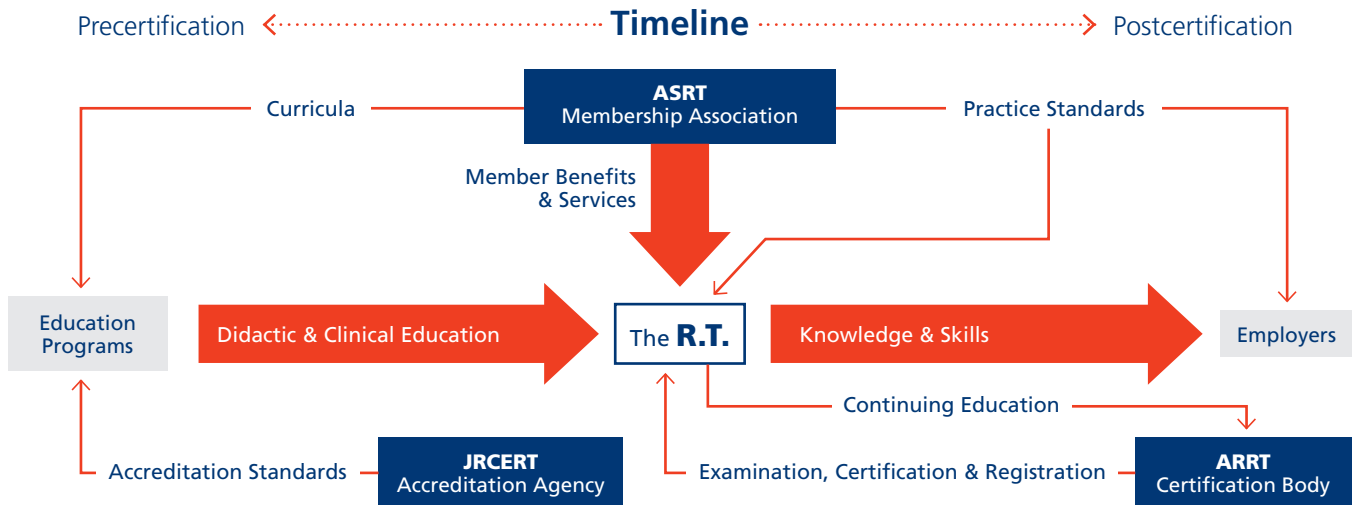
Precertification Timeline Postcertification

ASRT
Membership Association

Curricula

Practice Standards

Member Benefits & Services

Education Programs

Didactic & Clinical Education

The R.T.

Knowledge & Skills

Employers

Continuing Education

Accreditation Standards

JRCERT
Accreditation Agency

Examination, Certification & Registration

ARRT
Certification Body